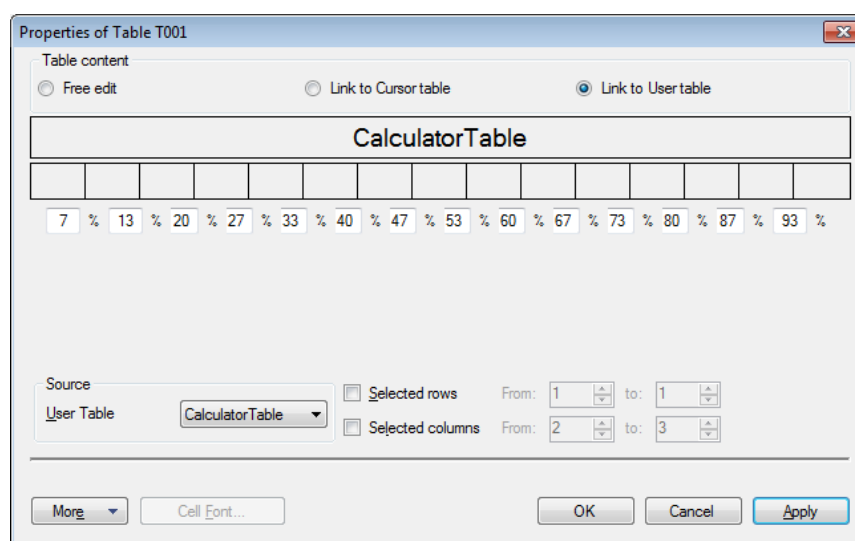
Properties of Table T001

Table content

Free edit

Link to Cursor table

Link to User table

CalculatorTable

| | | | | | | | | | | | | | | |
|---|---|---|---|---|---|---|---|---|---|---|---|---|---|---|

7 % 13 % 20 % 27 % 33 % 40 % 47 % 53 % 60 % 67 % 73 % 80 % 87 % 93 %

Source

User Table CalculatorTable

Selected rows From: 1 to: 1

Selected columns From: 2 to: 3

More

Cell Font...

OK

Cancel

Apply